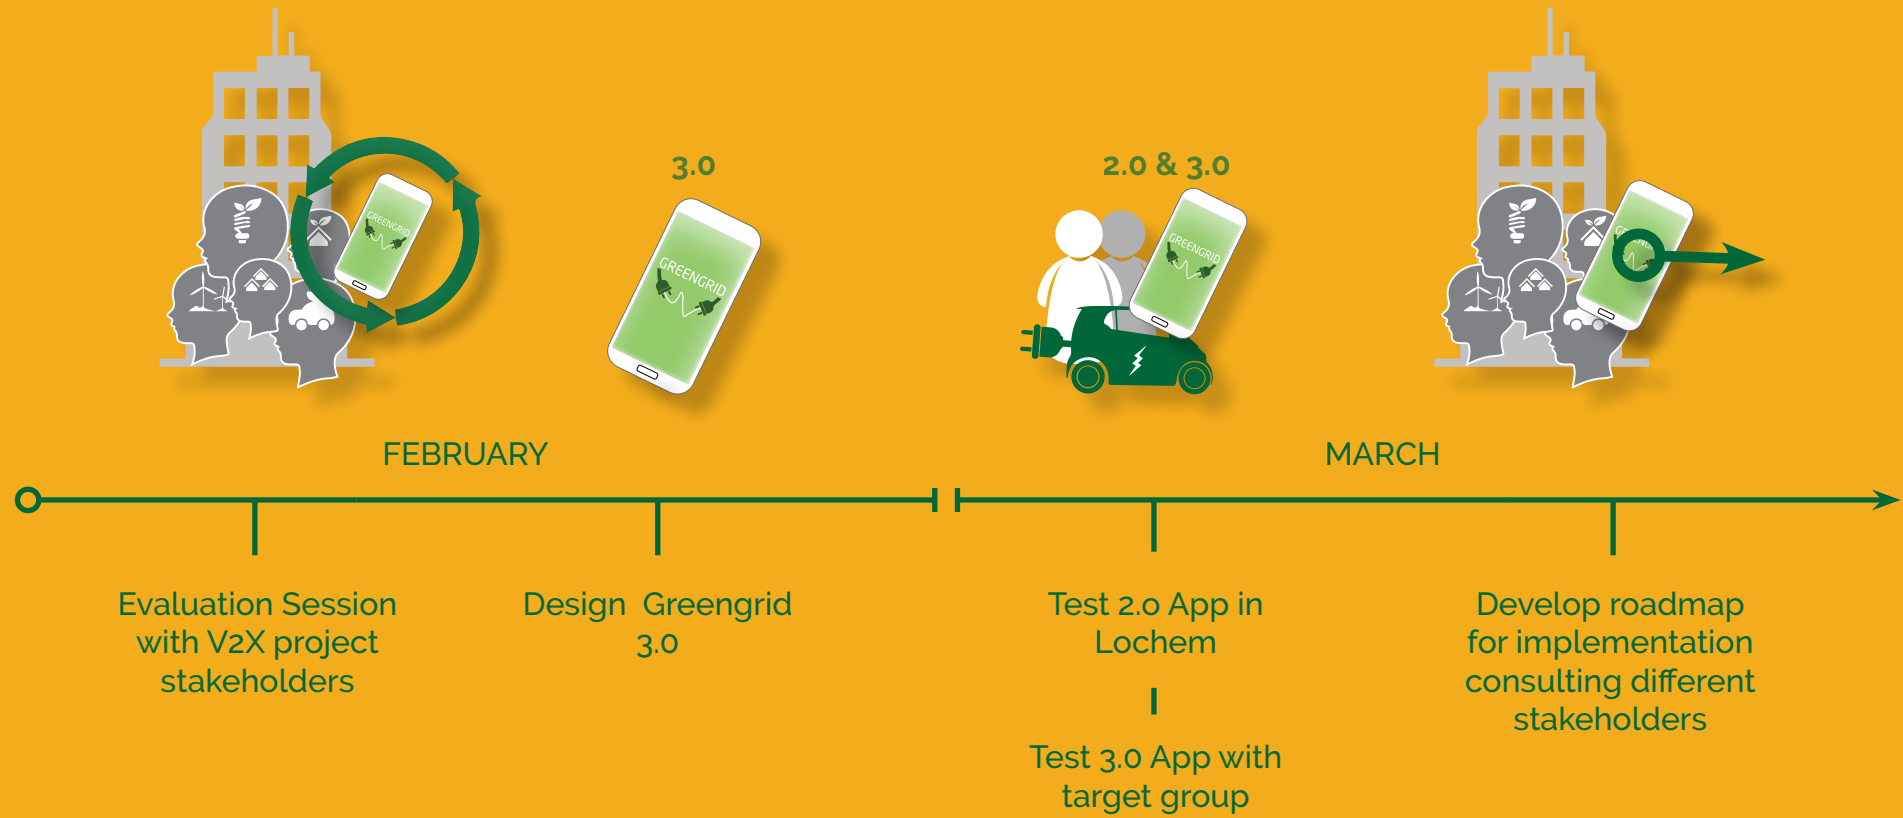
GREENGRID

3.0

GREENGRID

2.0 & 3.0

GREENGRID

FEBRUARY

MARCH

Evaluation Session with V2X project stakeholders

Design Greengrid 3.0

Test 2.0 App in Lochem

Test 3.0 App with target group

Develop roadmap for implementation consulting different stakeholders